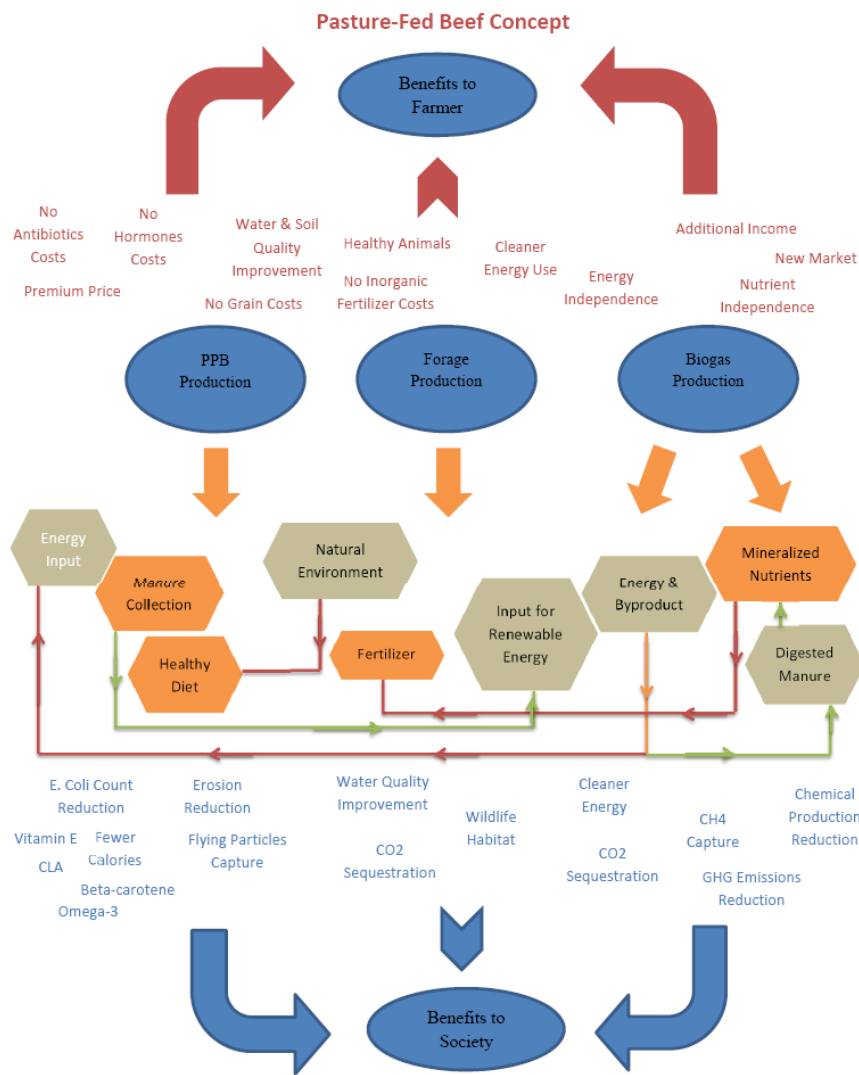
Pasture-Fed Beef Concept

Benefits to Farmer

No Antibiotics Costs

No Hormones Costs

Premium Price

Water & Soil Quality Improvement

No Grain Costs

Healthy Animals

No Inorganic Fertilizer Costs

Cleaner Energy Use

Energy Independence

Additional Income

New Market

Nutrient Independence

PPB Production

Forage Production

Biogas Production

Energy Input

Manure Collection

Healthy Diet

Natural Environment

Fertilizer

Input for Renewable Energy

Energy & Byproduct

Mineralized Nutrients

Digested Manure

E. Coli Count Reduction

Vitamin E

Fewer Calories

CLA

Beta-carotene

Omega-3

Erosion Reduction

Flying Particles Capture

Water Quality Improvement

CO2 Sequestration

Wildlife Habitat

Cleaner Energy

CO2 Sequestration

CH4 Capture

GHG Emissions Reduction

Chemical Production Reduction

Benefits to Society